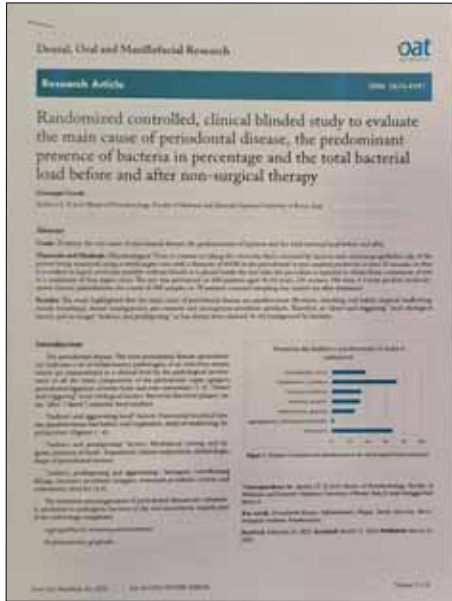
Dental, Oral and Maxillofacial Research

oat

Research Article

ISSN: 2633-4291

Randomized controlled, clinical blinded study to evaluate the main cause of periodontal disease, the predominant presence of bacteria in percentage and the total bacterial load before and after non-surgical therapy

Giuseppe Corsello

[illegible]

Abstract

Goals: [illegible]

Materials and Methods: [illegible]

Results: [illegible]

Introduction

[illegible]

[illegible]

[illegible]

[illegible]

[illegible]

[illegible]

Figure 1. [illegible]

*Correspondence to: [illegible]

Key words: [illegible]

Received: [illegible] Accepted: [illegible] Published: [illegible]

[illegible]

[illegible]

Volume 3: 1-5